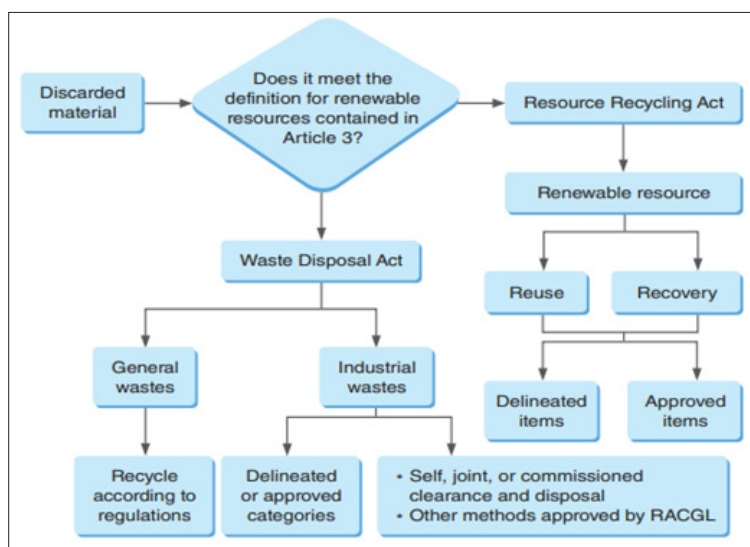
Discarded material

Does it meet the definition for renewable resources contained in Article 3?

Resource Recycling Act

Renewable resource

Reuse

Recovery

Delineated items

Approved items

Waste Disposal Act

General wastes

Industrial wastes

Recycle according to regulations

Delineated or approved categories

• Self, joint, or commissioned clearance and disposal
• Other methods approved by RACGL